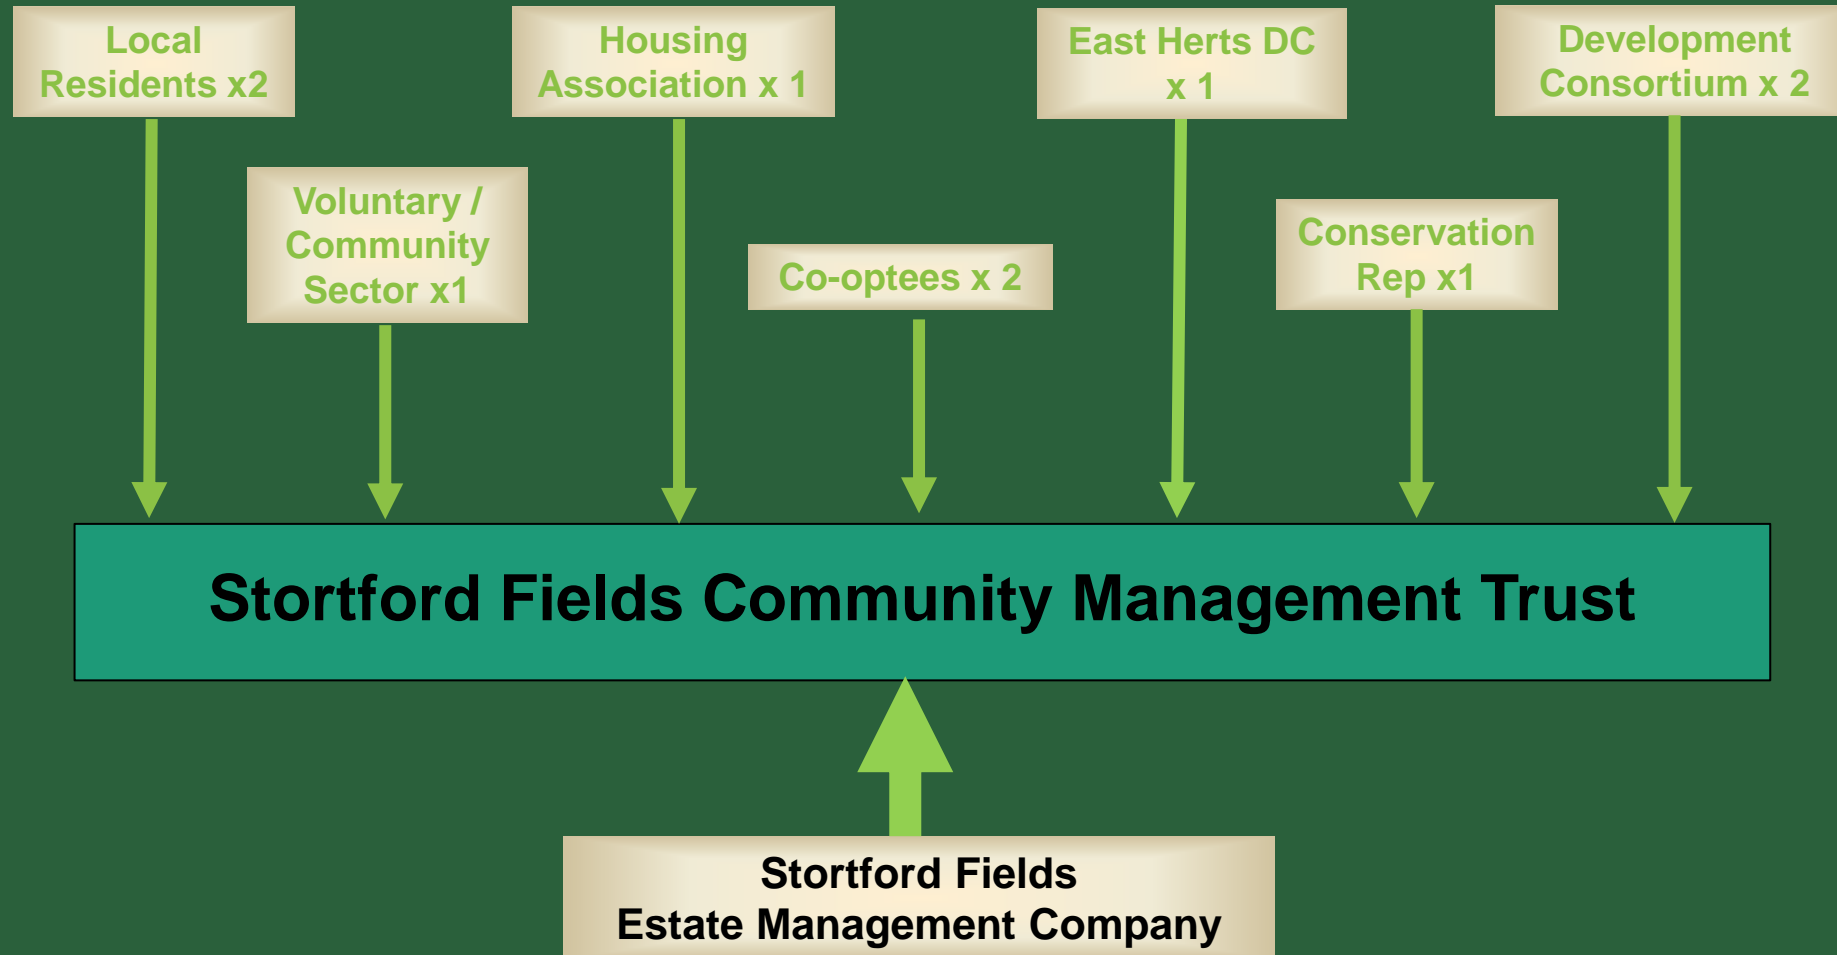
Local Residents x2

Voluntary / Community Sector x1

Housing Association x 1

Co-optees x 2

East Herts DC x 1

Conservation Rep x1

Development Consortium x 2

Stortford Fields Community Management Trust

Stortford Fields
Estate Management Company